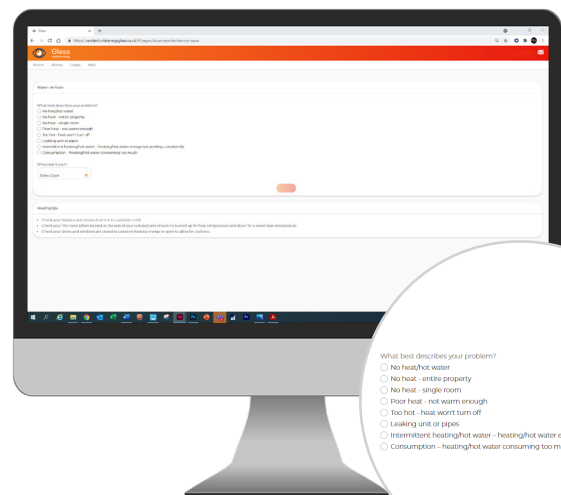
Glass

Home Meters Usage Help

Report an issue

What best describes your problem?
No heat/hot water
No heat - entire property
No heat - single room
Poor heat - not warm enough
Too hot - heat won't turn off
Leaking unit or pipes
Intermittent heating/hot water – heating/hot water e
Consumption – heating/hot water consuming too m

When did it start?
Select Date

Heating tips

What best describes your problem?
No heat/hot water
No heat - entire property
No heat - single room
Poor heat - not warm enough
Too hot - heat won't turn off
Leaking unit or pipes
Intermittent heating/hot water – heating/hot water e
Consumption – heating/hot water consuming too m